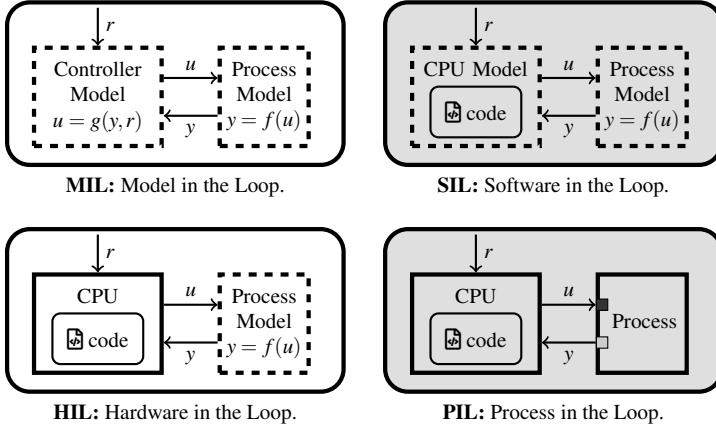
$r$

Controller Model $u = g(y, r)$

$u$

$y$

Process Model $y = f(u)$

**MIL:** Model in the Loop.

$r$

CPU Model

code

$u$

$y$

Process Model $y = f(u)$

**SIL:** Software in the Loop.

$r$

CPU

code

$u$

$y$

Process Model $y = f(u)$

**HIL:** Hardware in the Loop.

$r$

CPU

code

$u$

$y$

Process

**PIL:** Process in the Loop.